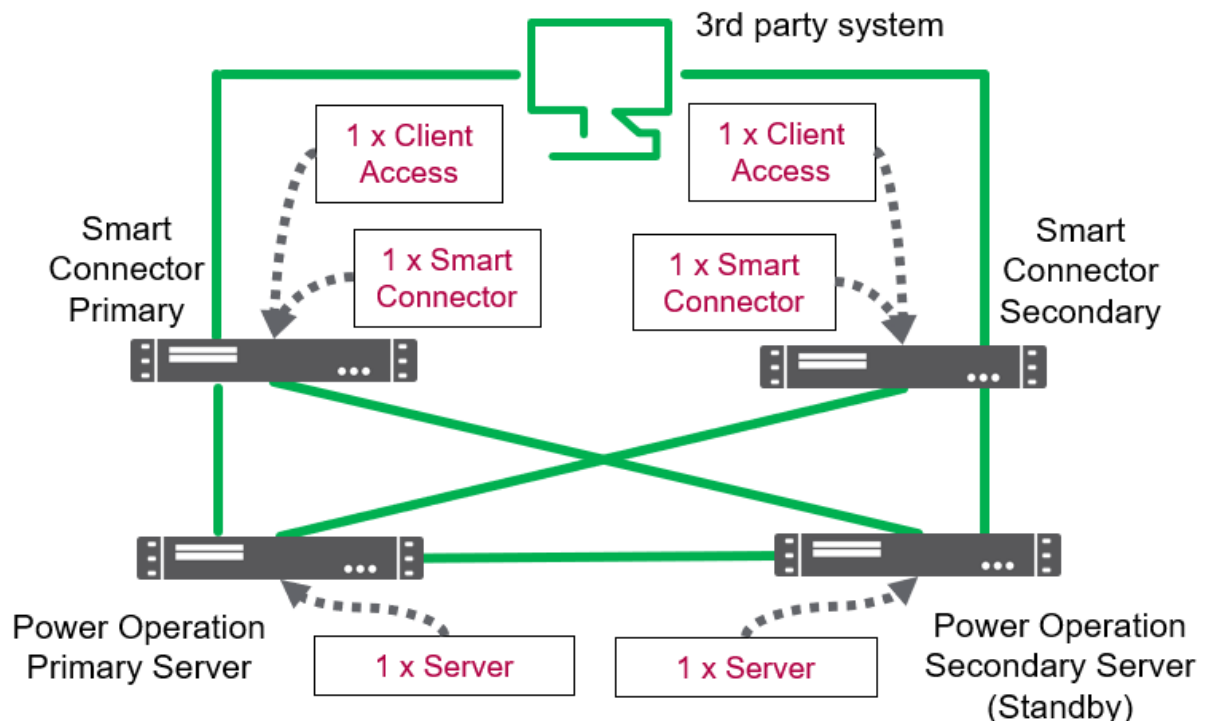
3rd party system

1 x Client Access

1 x Client Access

Smart Connector Primary

1 x Smart Connector

1 x Smart Connector

Smart Connector Secondary

Power Operation Primary Server

1 x Server

1 x Server

Power Operation Secondary Server (Standby)